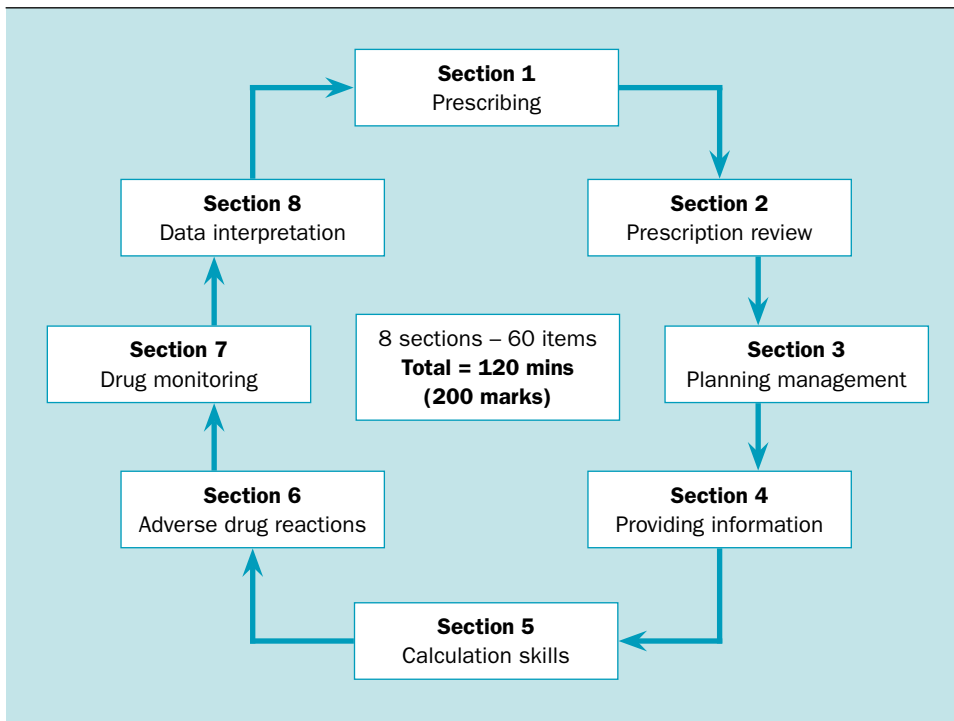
**Section 1**
Prescribing

**Section 2**
Prescription review

**Section 3**
Planning management

**Section 4**
Providing information

**Section 5**
Calculation skills

**Section 6**
Adverse drug reactions

**Section 7**
Drug monitoring

**Section 8**
Data interpretation

8 sections – 60 items
**Total = 120 mins**
**(200 marks)**